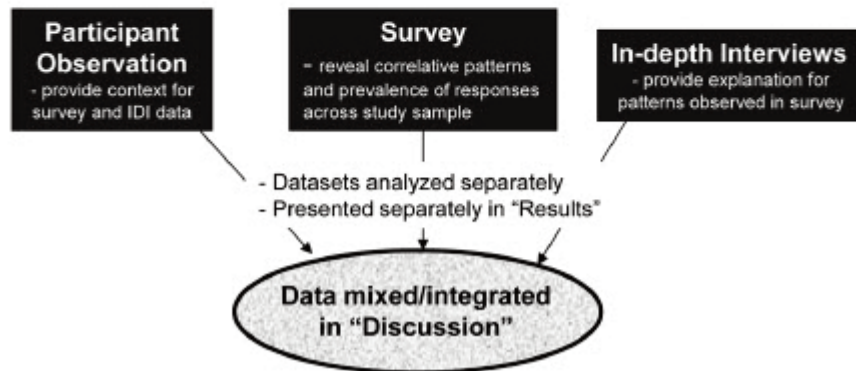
Participant Observation
- provide context for survey and IDI data

Survey
− reveal correlative patterns and prevalence of responses across study sample

In-depth Interviews
- provide explanation for patterns observed in survey

- Datasets analyzed separately
- Presented separately in "Results"

Data mixed/integrated in "Discussion"